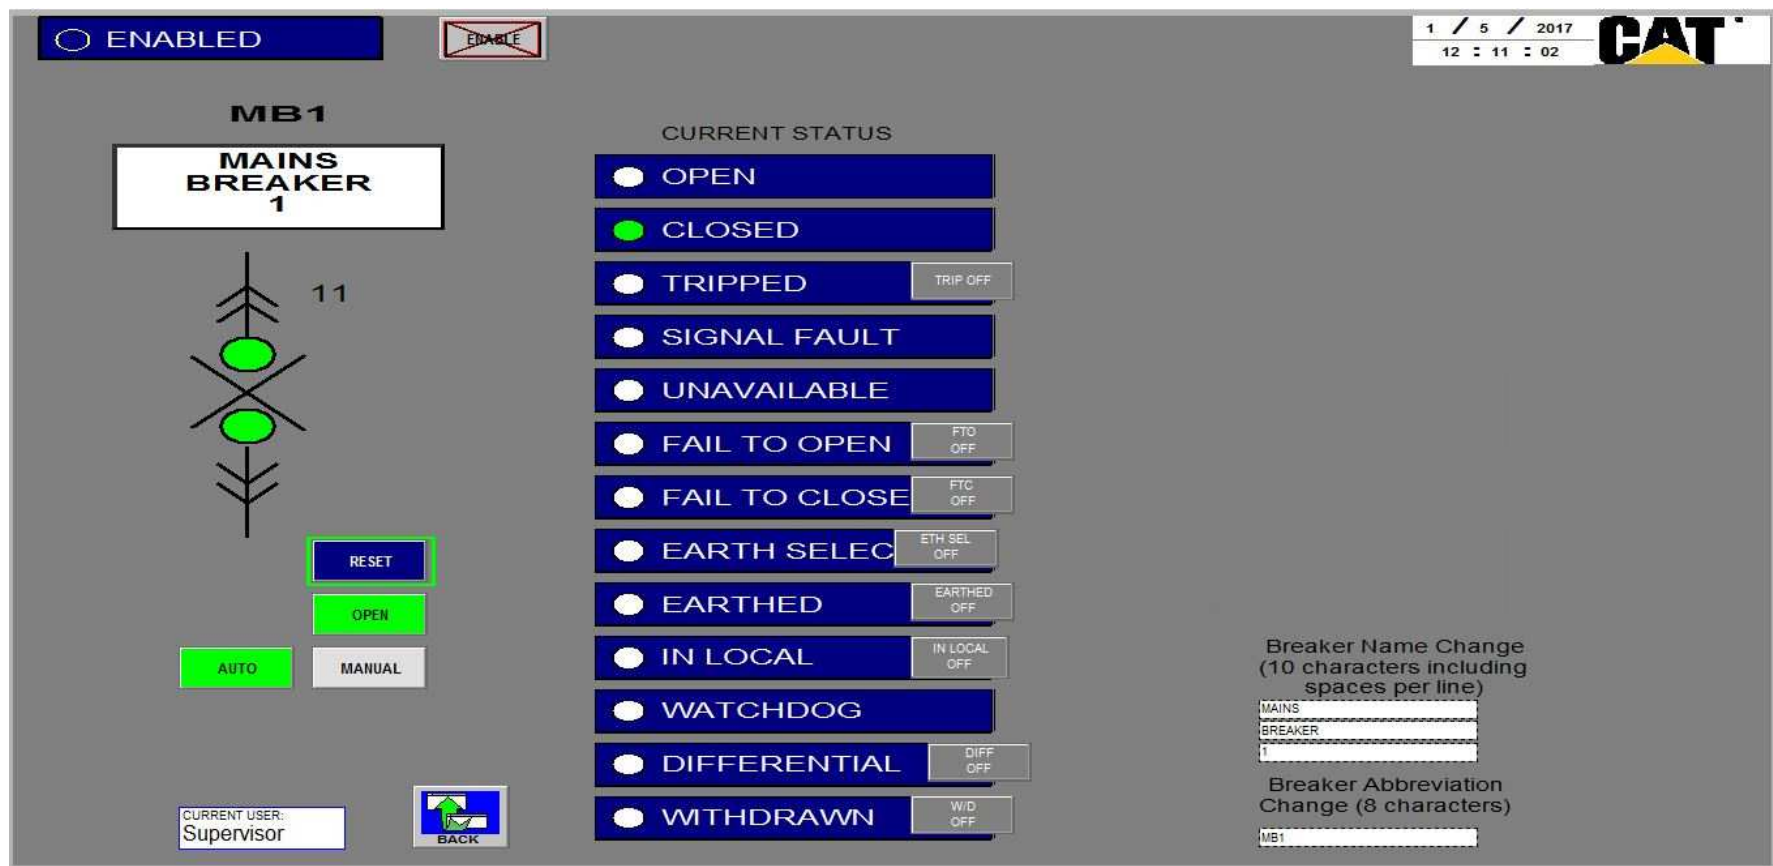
ENABLED

ENABLE

1 / 5 / 2017
12 : 11 : 02

CAT

MB1

MAINS BREAKER 1

11

CURRENT STATUS

OPEN

CLOSED

TRIPPED

TRIP OFF

SIGNAL FAULT

UNAVAILABLE

FAIL TO OPEN

FTO OFF

FAIL TO CLOSE

FTC OFF

EARTH SELEC

ETH SEL OFF

EARTHED

EARTHED OFF

IN LOCAL

IN LOCAL OFF

WATCHDOG

DIFFERENTIAL

DIFF OFF

WITHDRAWN

W/D OFF

RESET

OPEN

AUTO

MANUAL

CURRENT USER:
Supervisor

BACK

Breaker Name Change (10 characters including spaces per line)

MAINS

BREAKER

1

Breaker Abbreviation Change (8 characters)

MB1